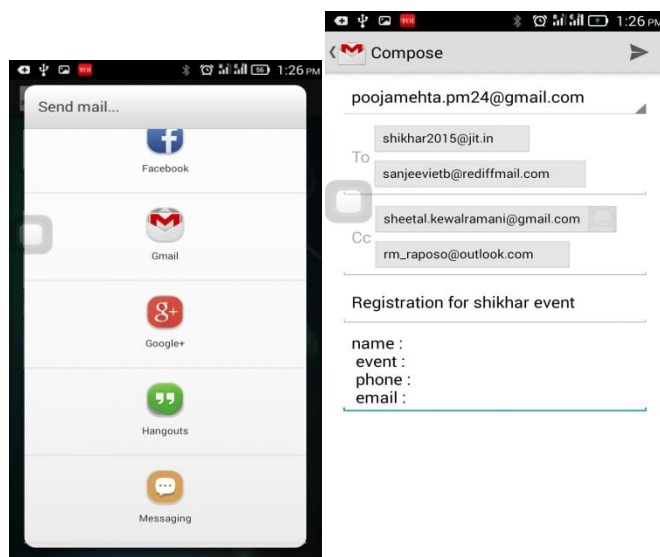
TOI 56 1:26 PM

Send mail...

Facebook

Gmail

Google+

Hangouts

Messaging

TOI 1:26 PM

Compose

poojamehta.pm24@gmail.com

To

shikhar2015@jit.in

sanjeevietb@rediffmail.com

Cc

sheetal.kewalramani@gmail.com

rm_raposo@outlook.com

Registration for shikhar event

name :
event :
phone :
email :